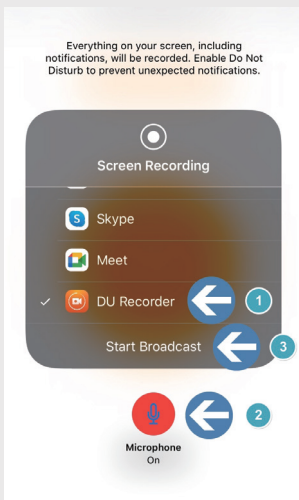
Everything on your screen, including notifications, will be recorded. Enable Do Not Disturb to prevent unexpected notifications.

Screen Recording

Skype

Meet

✓ DU Recorder

1

Start Broadcast

3

2

Microphone
On